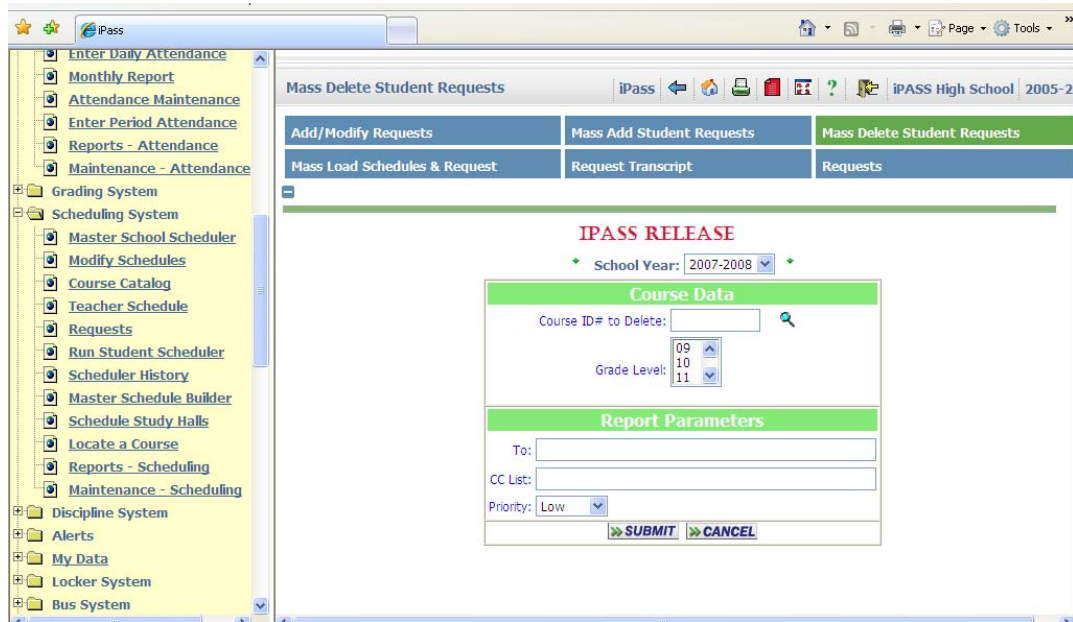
iPass

Page ▾ Tools ▾

Enter Daily Attendance
Monthly Report
Attendance Maintenance
Enter Period Attendance
Reports - Attendance
Maintenance - Attendance
Grading System
Scheduling System
Master School Scheduler
Modify Schedules
Course Catalog
Teacher Schedule
Requests
Run Student Scheduler
Scheduler History
Master Schedule Builder
Schedule Study Halls
Locate a Course
Reports - Scheduling
Maintenance - Scheduling
Discipline System
Alerts
My Data
Locker System
Bus System

Mass Delete Student Requests

iPass

iPASS High School 2005-2

| Add/Modify Requests | Mass Add Student Requests | Mass Delete Student Requests |
|---|---|---|
| Mass Load Schedules & Request | Request Transcript | Requests |

IPASS RELEASE

School Year: 2007-2008

Course Data

Course ID# to Delete:

Grade Level: 09 10 11

Report Parameters

To:

CC List:

Priority: Low

SUBMIT CANCEL